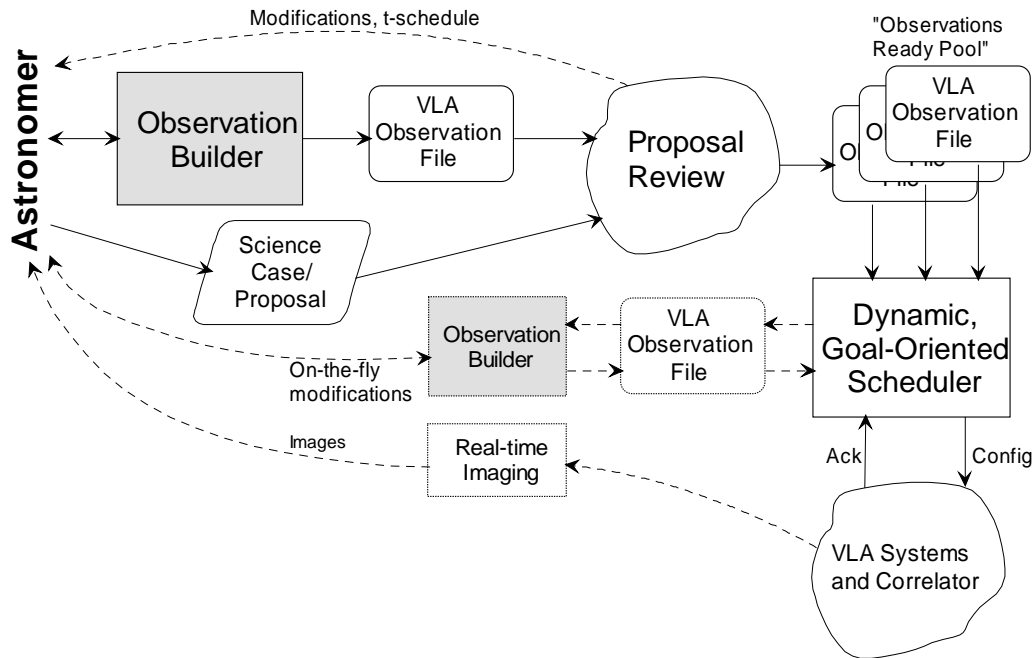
Modifications, t-schedule

"Observations Ready Pool"

Astronomer

Observation Builder

VLA Observation File

Proposal Review

VLA Observation File

Science Case/ Proposal

Observation Builder

VLA Observation File

Dynamic, Goal-Oriented Scheduler

On-the-fly modifications

Images

Real-time Imaging

Ack

Config

VLA Systems and Correlator